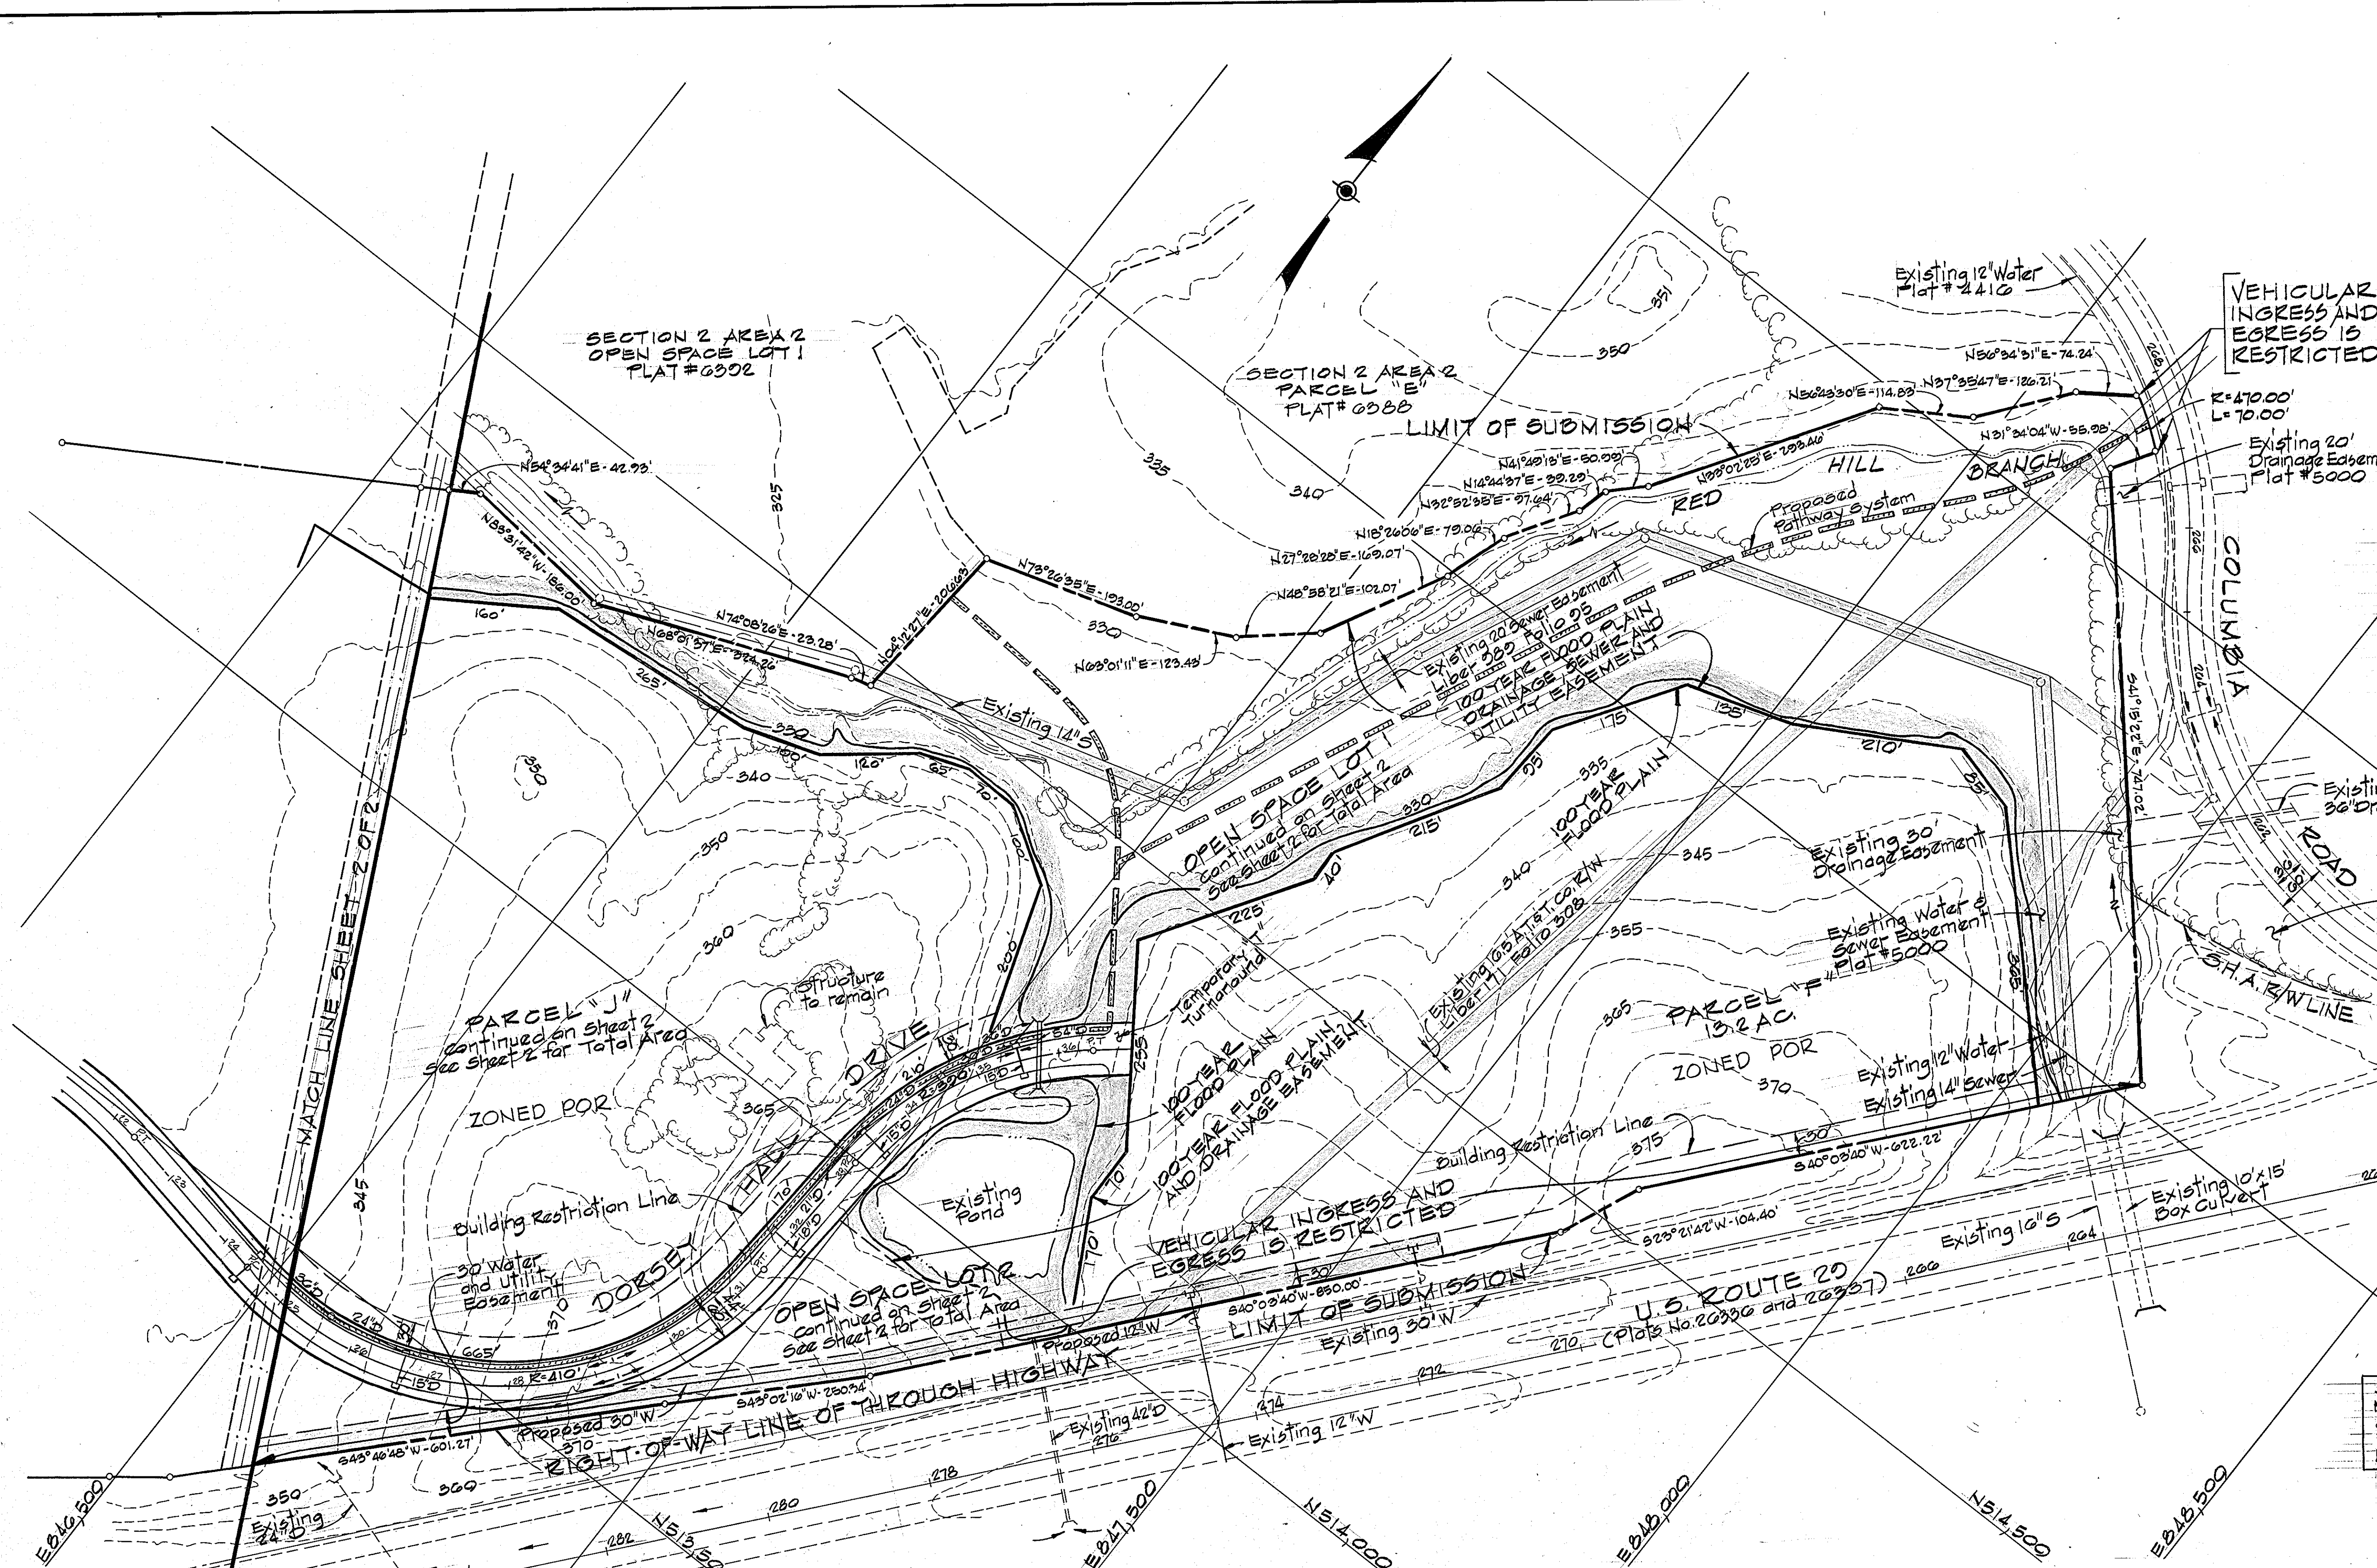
SECTION 2 AREA 2
OPEN SPACE LOT 1
PLAT #6392

SECTION 2 AREA 2
PARCEL "E"
PLAT# 6388

LIMIT OF SUBMISSION

Existing 12" Water
Plat # 4416

VEHICULAR
INGRESS AND
EGRESS IS
RESTRICTED

N56°34'31"E-74.24'
N56°43'30"E-114.83'
N37°35'47"E-126.21'
N31°34'04"W-58.98'
R=470.00'
L=70.00'
Existing 20'
Drainage Easem
Plat #5000

N54°34'41"E-42.93'
N33°31'42"W-186.00'
N74°08'26"E-23.28'
N68°01'37"E-324.26'
N04°12'27"E-206.63'
N73°26'35"E-193.00'
N63°01'11"E-123.43'
N48°38'21"E-102.07'
N27°28'28"E-169.07'
N18°26'06"E-79.06'
N32°52'38"E-97.64'
N14°44'37"E-39.29'
N41°49'13"E-50.09'
N38°02'23"E-293.40'

RED HILL BRANCH
Proposed Pathway System
COLUMBIA ROAD
Existing 36" Dr

Existing 20' Sewer Easement Liber 380 Folio 95
100 YEAR FLOOD PLAIN
DRAINAGE, SEWER AND UTILITY EASEMENT

OPEN SPACE LOT 1
Continued on Sheet 2
See Sheet 2 for Total Area

100 YEAR FLOOD PLAIN

Existing 14"S
Existing 30' Drainage Easement
Existing Water & Sewer Easement Plat #5000

Existing 10.5 A.T.&T. Co. R/W Liber 111 Folio 308

Temporary Turnaround

PARCEL "F"
13.2 AC.
ZONED POR

S.H.A. R/W LINE

Existing 12" Water
Existing 14" Sewer

MATCH LINE SHEET 2 OF 2

PARCEL "J"
Continued on Sheet 2
See Sheet 2 for Total Area
ZONED POR

Structure to remain

DORSEY HALL DRIVE

100 YEAR FLOOD PLAIN
100 YEAR FLOOD PLAIN AND DRAINAGE EASEMENT

Existing Pond

Building Restriction Line
Building Restriction Line

S40°03'40"W-622.22'
S23°21'42"W-104.40'

VEHICULAR INGRESS AND EGRESS IS RESTRICTED

30' Water and Utility Easement

OPEN SPACE LOT 2
Continued on Sheet 2
See Sheet 2 for Total Area

S40°03'40"W-850.00'
LIMIT OF SUBMISSION
Proposed 12"W
Existing 30"W

U.S. ROUTE 29
(Plats No. 26336 and 26337)

Existing 16"S
Existing 10'x15' Box Culvert

S43°02'16"W-280.34'
RIGHT-OF-WAY LINE OF THROUGH HIGHWAY
Proposed 30"W
S43°46'48"W-601.27'
Existing 42"D
Existing 12"W
Existing 24"D

R=410'
R=390'

E846,500
N513,500
E847,500
N514,000
E848,000
N514,500
E848,500

160' 265' 120' 65' 70' 100' 200' 225' 255' 215' 40' 95' 175' 135' 210' 85' 70'

325 330 335 340 345 350 351 355 360 365 369 370 375 264 266 270 272 274 276 278 280 282